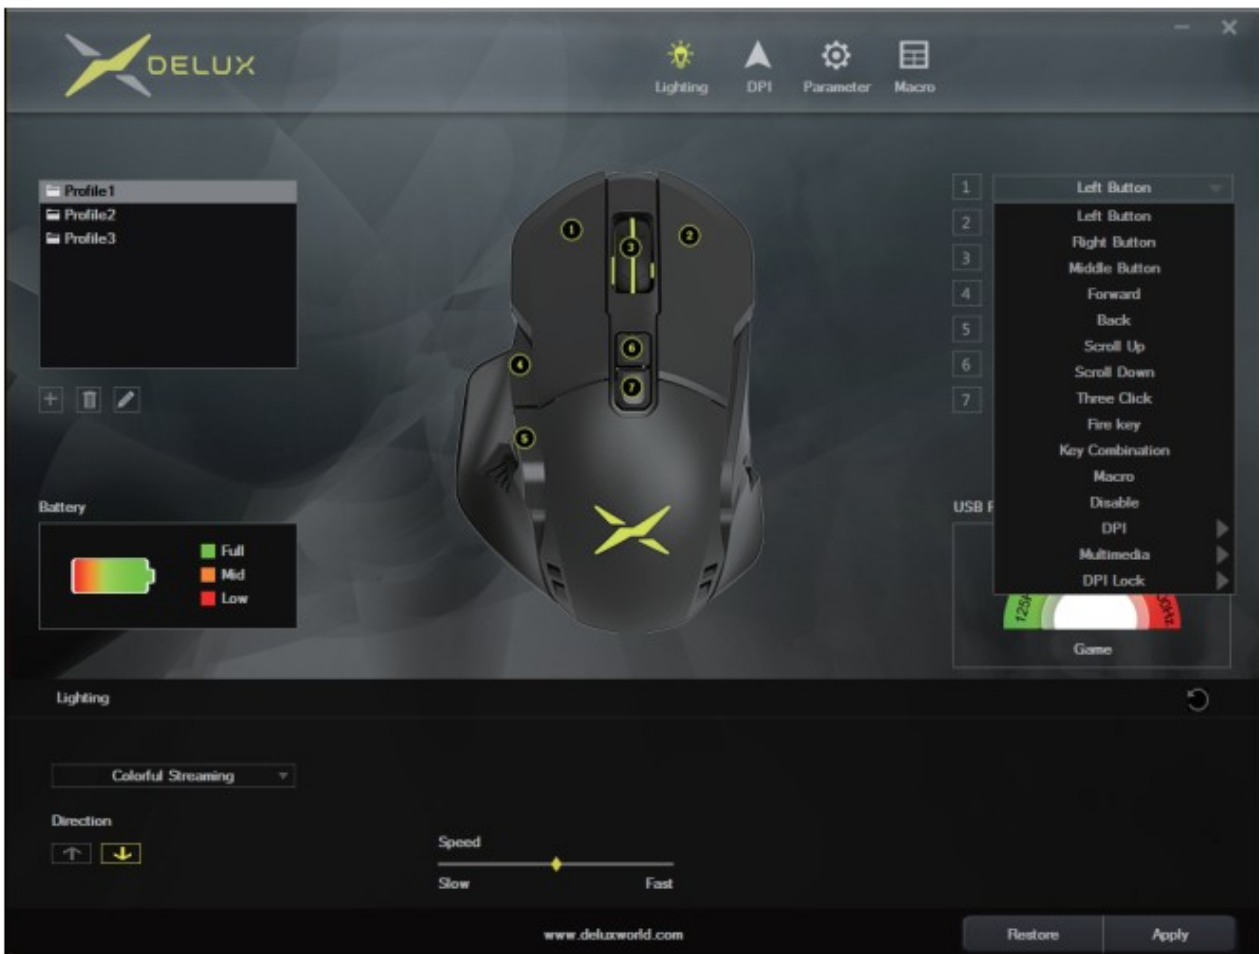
DELUX

Lighting DPI Parameter Macro

Profile1
Profile2
Profile3

1
2
3
4
5
6
7

1 Left Button
2
3
4
5
6
7

Left Button
Right Button
Middle Button
Forward
Back
Scroll Up
Scroll Down
Three Click
Fire key
Key Combination
Macro
Disable
DPI
Multimedia
DPI Lock

Battery

Full
Mid
Low

USB F

125

Game

Lighting

Colorful Streaming

Direction

Speed

Slow Fast

www.deluxworld.com

Restore Apply